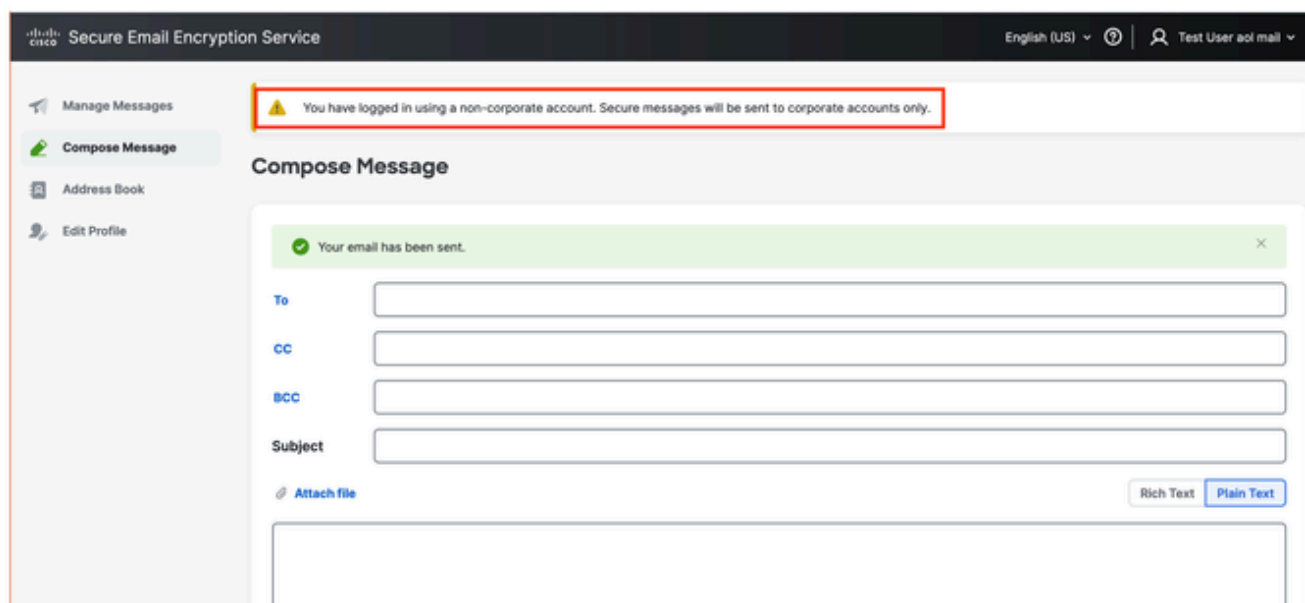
cisco Secure Email Encryption Service

English (US) ⌄ ? Test User aol mail ⌄

Manage Messages
Compose Message
Address Book
Edit Profile

You have logged in using a non-corporate account. Secure messages will be sent to corporate accounts only.

Compose Message

Your email has been sent.

×

To

CC

BCC

Subject

Attach file

Rich Text Plain Text